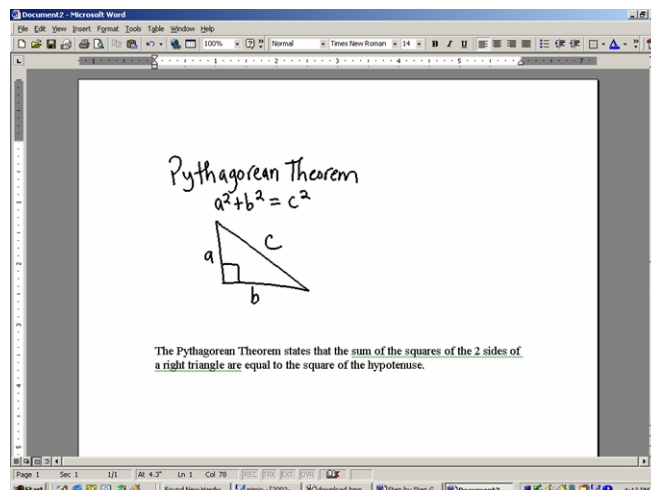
Document2 - Microsoft Word

File Edit View Insert Format Tools Table Window Help

100% Normal Times New Roman 14 B I U

Pythagorean Theorem
$a^2+b^2=c^2$

c
a
b

The Pythagorean Theorem states that the sum of the squares of the 2 sides of a right triangle are equal to the square of the hypotenuse.

Page 1 Sec 1 1/1 At 4.3" Ln 1 Col 78 REC TRK EXT OVR

Start Document2